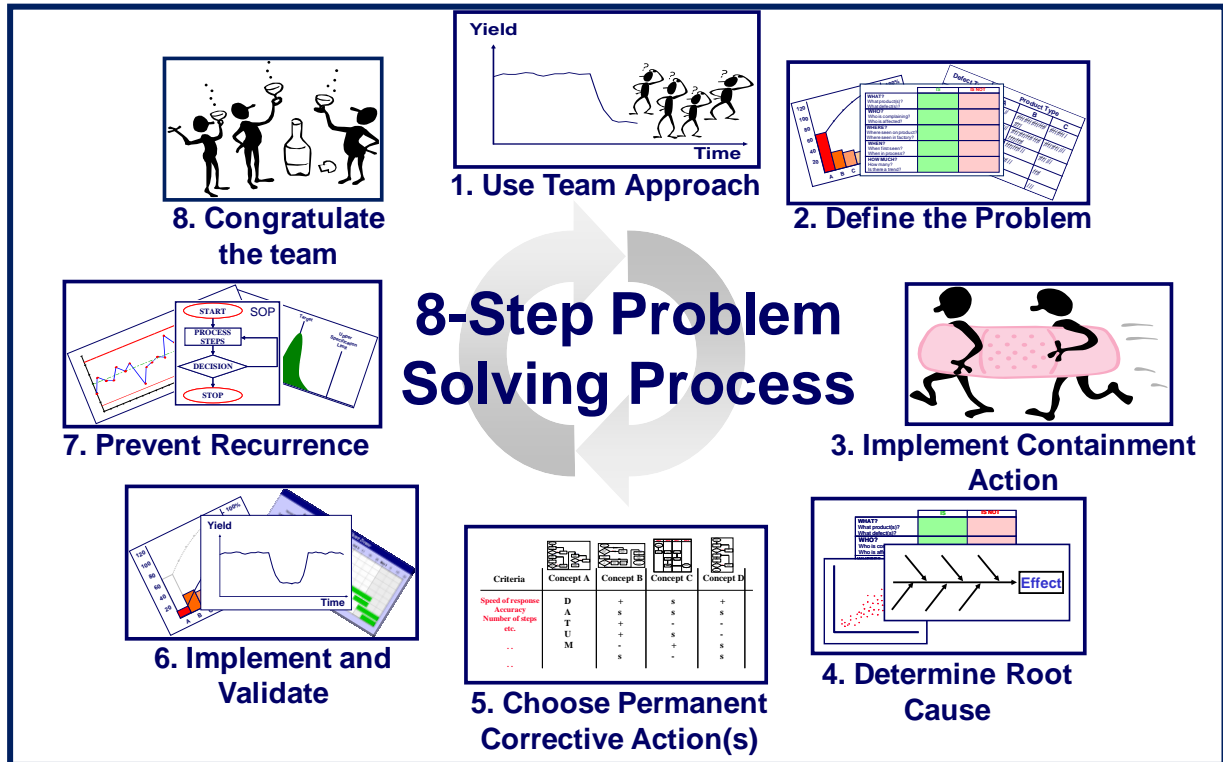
8-Step Problem Solving Process

Yield

Time

1. Use Team Approach

WHAT?
What product(s)?
What defect(s)?
WHO?
Who is complaining?
Who is affected?
WHERE?
Where seen on product?
Where seen in factory?
WHEN?
When first seen?
When in process?
HOW MUCH?
How many?
Is there a trend?

IS

IS NOT

Defect

Product Type

A B C

120
100
80
60
40
20

2. Define the Problem

3. Implement Containment Action

Criteria | Concept A | Concept B | Concept C | Concept D
Speed of response | D | + | s | +
Accuracy | A | s | s | s
Number of steps | T | + | - | -
etc. | U | + | s | -
.. | M | - | + | s
.. | | s | - | s

WHAT?
What product(s)?
What defect(s)?
WHO?

Effect

4. Determine Root Cause

5. Choose Permanent Corrective Action(s)

Yield

Time

100%

120
100
80
60
40
20

A B

6. Implement and Validate

START
PROCESS STEPS
DECISION
STOP

SOP

Target

Upper Specification Limit

7. Prevent Recurrence

8. Congratulate the team